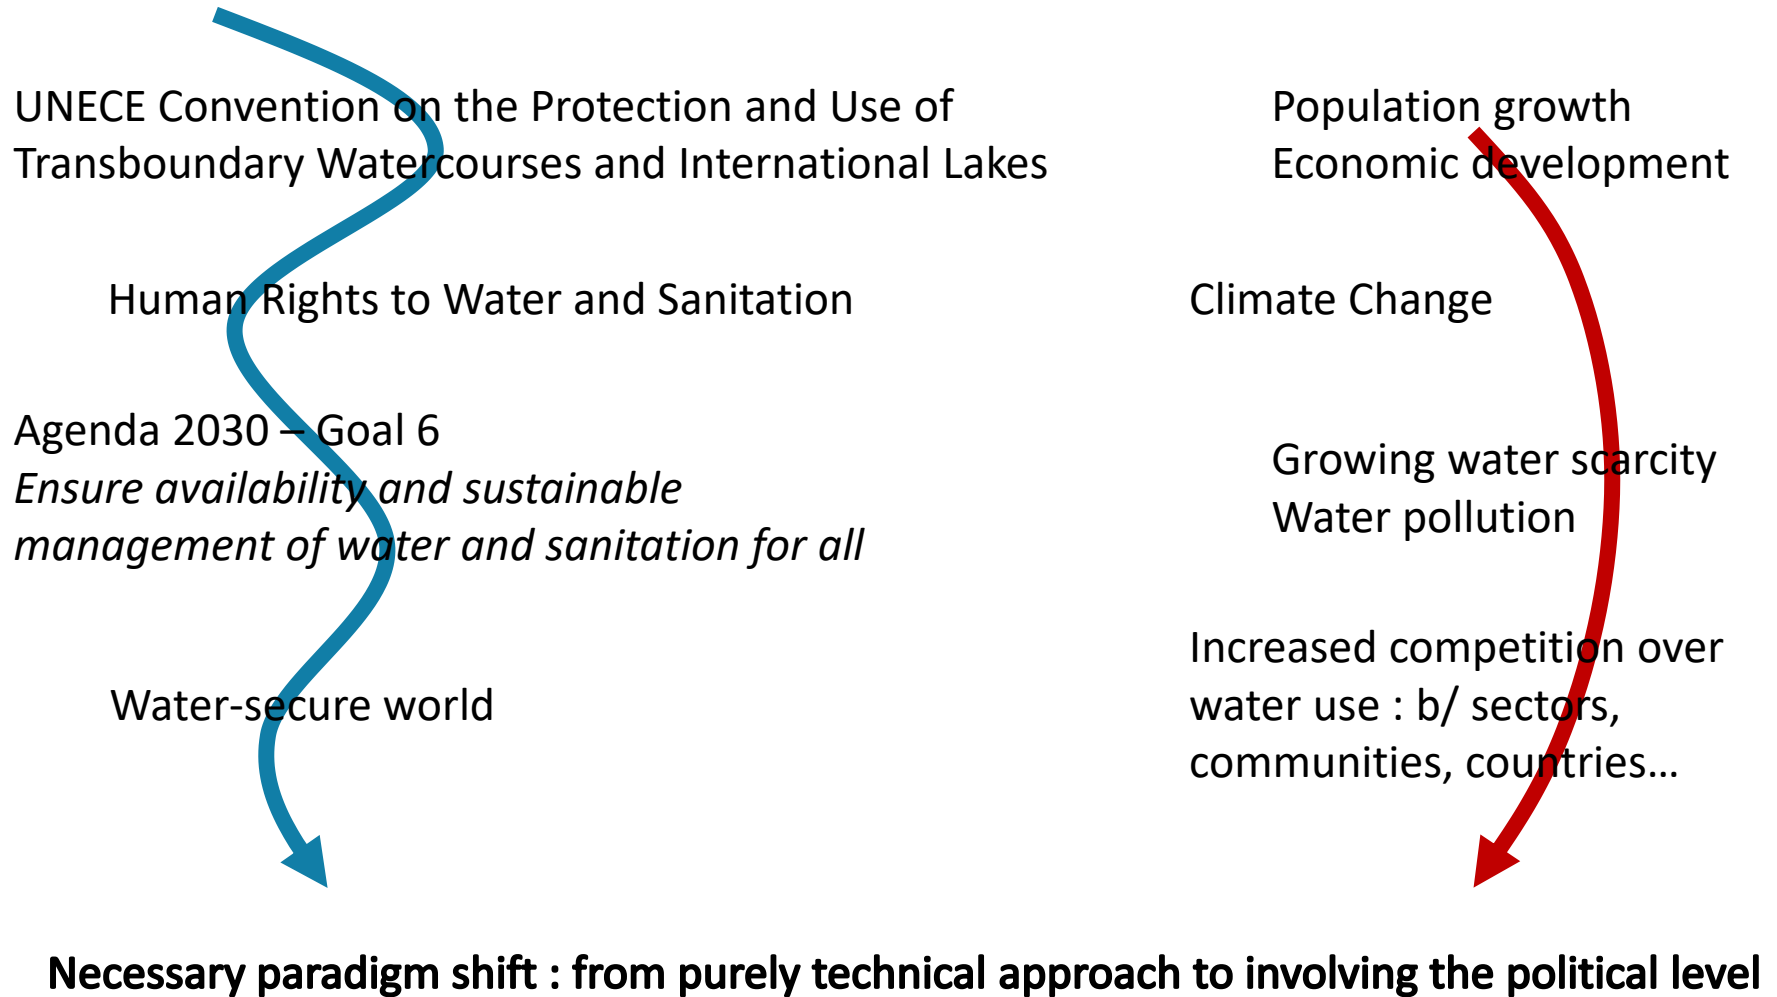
UNECE Convention on the Protection and Use of Transboundary Watercourses and International Lakes

Human Rights to Water and Sanitation

Agenda 2030 – Goal 6
*Ensure availability and sustainable management of water and sanitation for all*

Water-secure world

Population growth
Economic development

Climate Change

Growing water scarcity
Water pollution

Increased competition over water use : b/ sectors, communities, countries…

**Necessary paradigm shift : from purely technical approach to involving the political level**